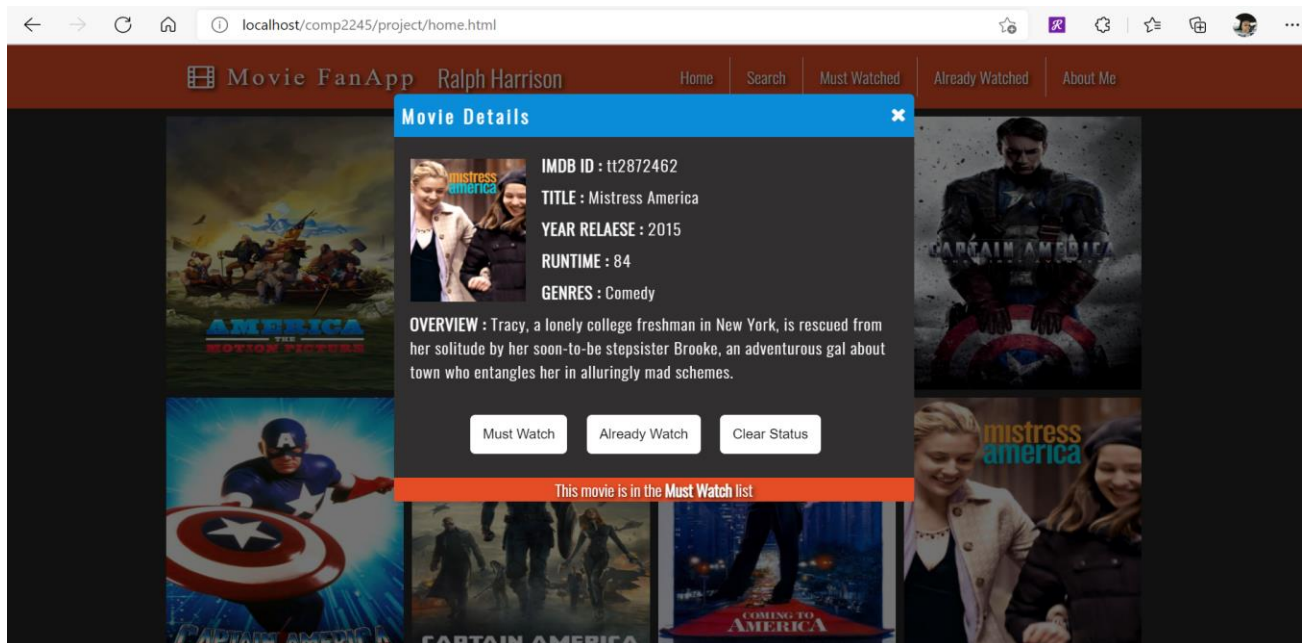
localhost/comp2245/project/home.html

Movie FanApp Ralph Harrison

Home | Search | Must Watched | Already Watched | About Me

Movie Details ✖

mistress america

IMDB ID : tt2872462
TITLE : Mistress America
YEAR RELAESE : 2015
RUNTIME : 84
GENRES : Comedy

OVERVIEW : Tracy, a lonely college freshman in New York, is rescued from her solitude by her soon-to-be stepsister Brooke, an adventurous gal about town who entangles her in alluringly mad schemes.

Must Watch | Already Watch | Clear Status

This movie is in the Must Watch list

AMERICA THE MOTION PICTURE

CAPTAIN AMERICA

mistress america

CAPTAIN AMERICA

CAPTAIN AMERICA

COMING TO AMERICA